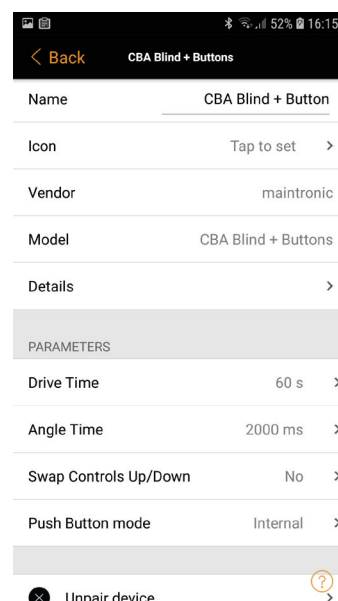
52% 16:15

< Back CBA Blind + Buttons

Name CBA Blind + Button

Icon Tap to set >

Vendor maintronic

Model CBA Blind + Buttons

Details >

PARAMETERS

Drive Time 60 s >

Angle Time 2000 ms >

Swap Controls Up/Down No >

Push Button mode Internal >

Unpair device >

?